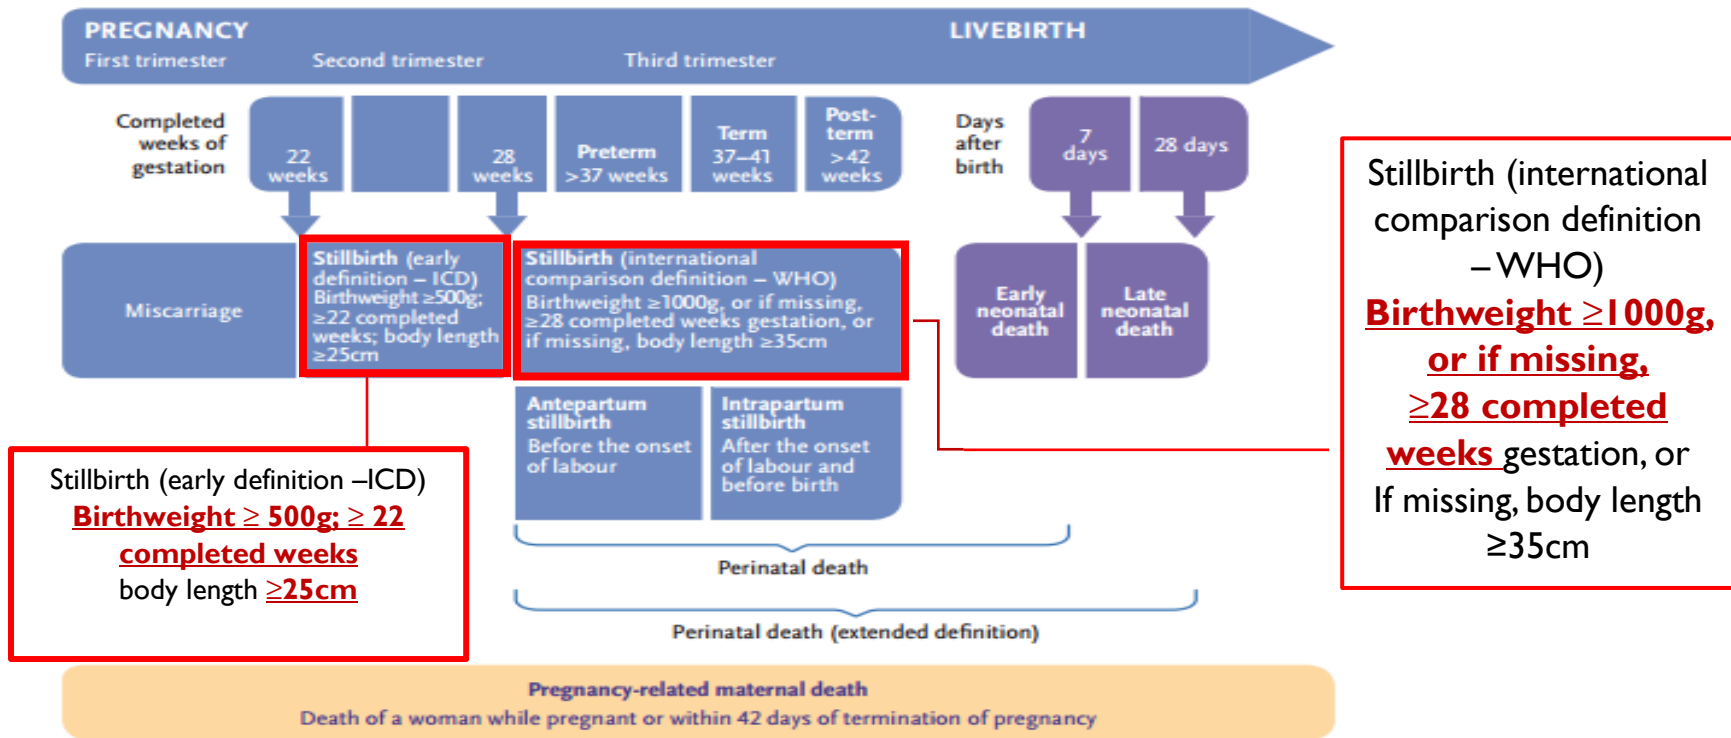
PREGNANCY
First trimester Second trimester Third trimester

LIVEBIRTH

Completed weeks of gestation

22 weeks

28 weeks

Preterm >37 weeks

Term 37–41 weeks

Post-term >42 weeks

Days after birth

7 days

28 days

Miscarriage

Stillbirth (early definition – ICD) Birthweight ≥500g; ≥22 completed weeks; body length ≥25cm

Stillbirth (international comparison definition – WHO) Birthweight ≥1000g, or if missing, ≥28 completed weeks gestation, or if missing, body length ≥35cm

Early neonatal death

Late neonatal death

Antepartum stillbirth
Before the onset of labour

Intrapartum stillbirth
After the onset of labour and before birth

Perinatal death

Perinatal death (extended definition)

Stillbirth (early definition –ICD)
Birthweight ≥ 500g; ≥ 22 completed weeks
body length ≥25cm

Stillbirth (international comparison definition – WHO)
Birthweight ≥1000g, or if missing, ≥28 completed weeks gestation, or If missing, body length ≥35cm

Pregnancy-related maternal death
Death of a woman while pregnant or within 42 days of termination of pregnancy